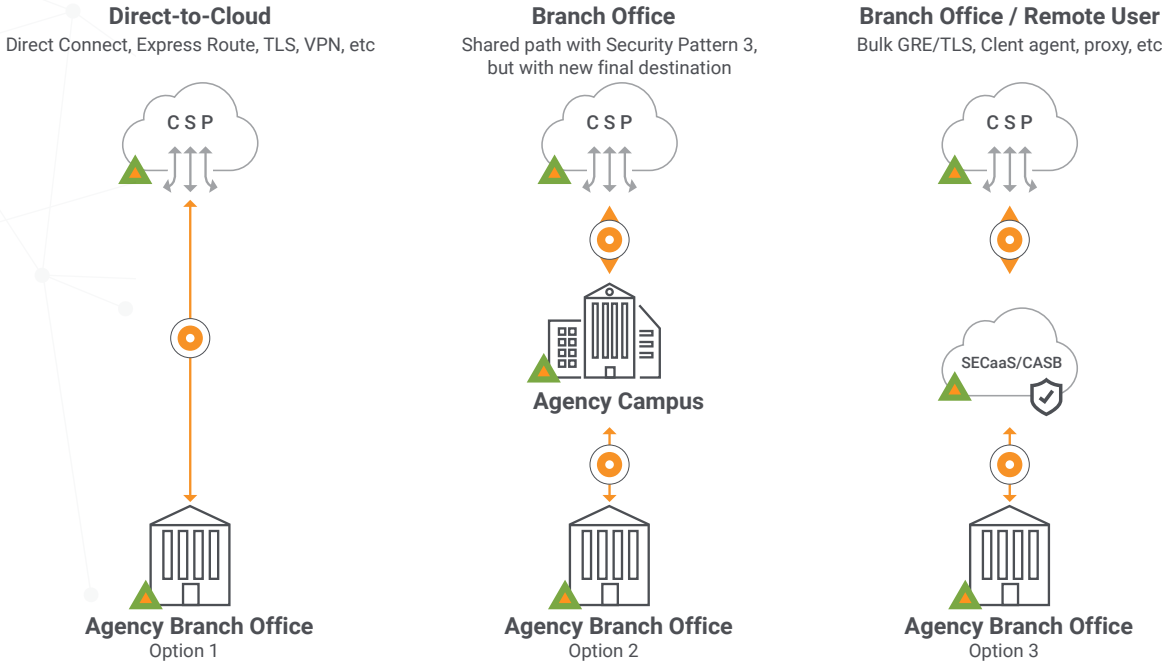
Direct-to-Cloud
Direct Connect, Express Route, TLS, VPN, etc

CSP

Agency Branch Office
Option 1

Branch Office
Shared path with Security Pattern 3, but with new final destination

CSP

Agency Campus

Agency Branch Office
Option 2

Branch Office / Remote User
Bulk GRE/TLS, Clent agent, proxy, etc

CSP

SECaaS/CASB

Agency Branch Office
Option 3